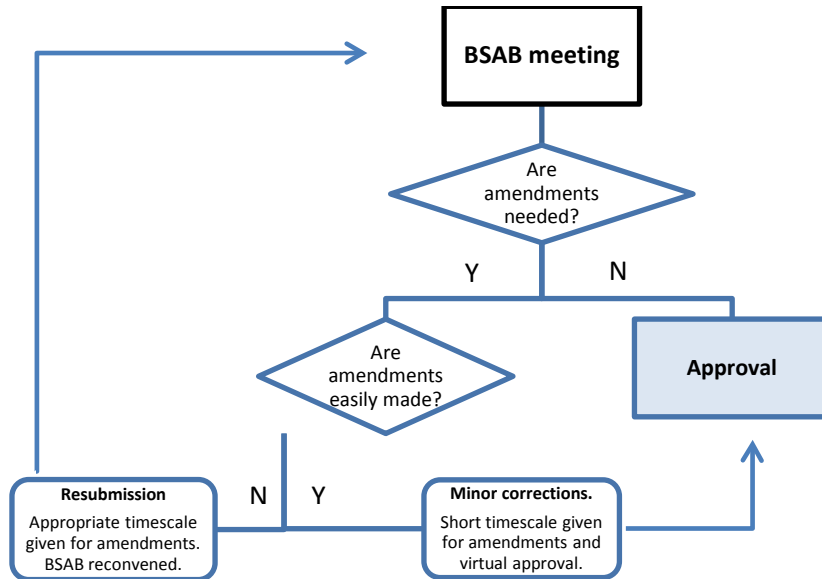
BSAB meeting

Are amendments needed?

Y

N

Are amendments easily made?

Approval

N

Y

Resubmission
Appropriate timescale given for amendments. BSAB reconvened.

Minor corrections.
Short timescale given for amendments and virtual approval.